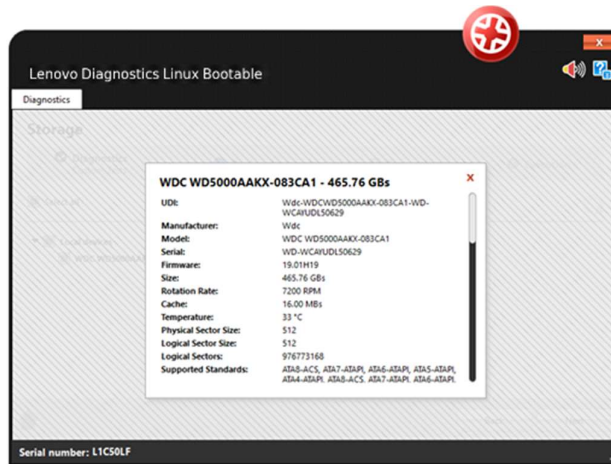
Lenovo Diagnostics Linux Bootable

Diagnostics

Storage

WDC WD5000AAKX-083CA1 - 465.76 GBs

| | |
|---|---|
| UDI: | Wdc-WDCWD5000AAKX-083CA1-WD-WCAYUDL50629 |
| Manufacturer: | Wdc |
| Model: | WDC WD5000AAKX-083CA1 |
| Serial: | WD-WCAYUDL50629 |
| Firmware: | 19.01H19 |
| Size: | 465.76 GBs |
| Rotation Rate: | 7200 RPM |
| Cache: | 16.00 MBs |
| Temperature: | 33 °C |
| Physical Sector Size: | 512 |
| Logical Sector Size: | 512 |
| Logical Sectors: | 976773168 |
| Supported Standards: | ATA8-ACS, ATA7-ATAPI, ATA6-ATAPI, ATA5-ATAPI, ATA4-ATAPI, ATA8-ACS, ATA7-ATAPI, ATA6-ATAPI, |

Serial number: L1C50LF